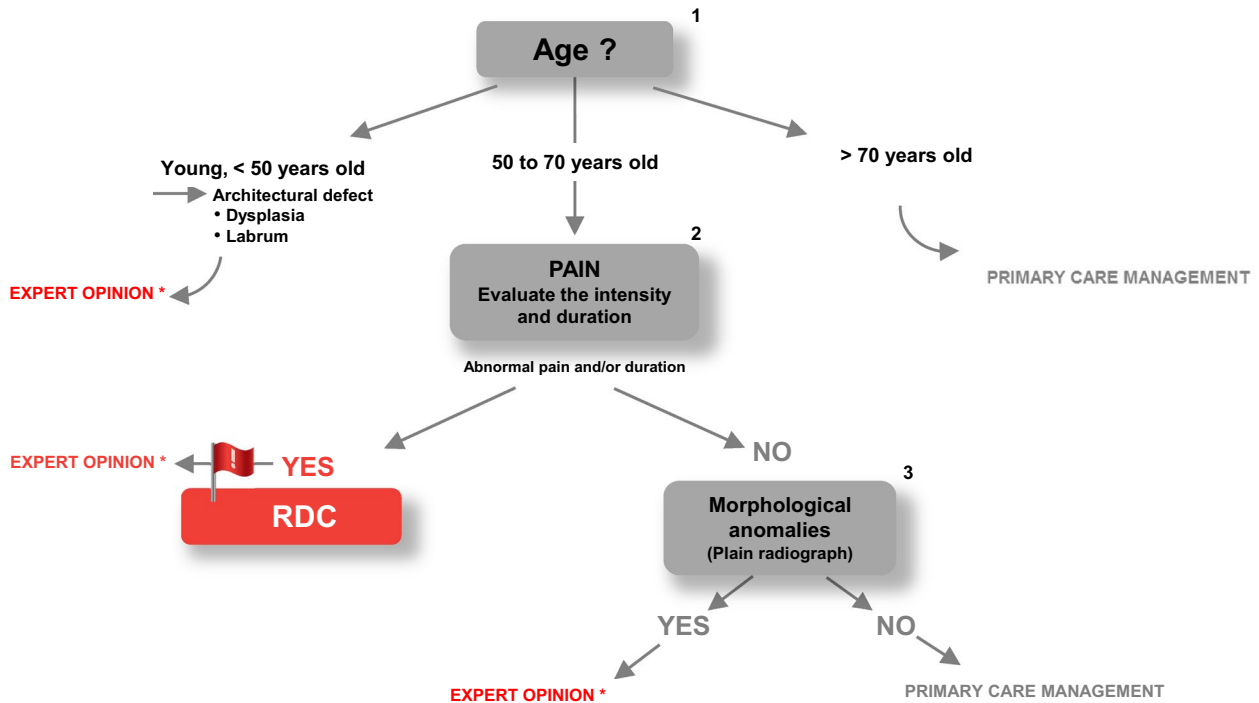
1

Age ?

Young, < 50 years old

Architectural defect
• Dysplasia
• Labrum

EXPERT OPINION *

50 to 70 years old

> 70 years old

PRIMARY CARE MANAGEMENT

2

PAIN
Evaluate the intensity and duration

Abnormal pain and/or duration

EXPERT OPINION *

YES

RDC

NO

3

Morphological anomalies
(Plain radiograph)

YES

NO

EXPERT OPINION *

PRIMARY CARE MANAGEMENT